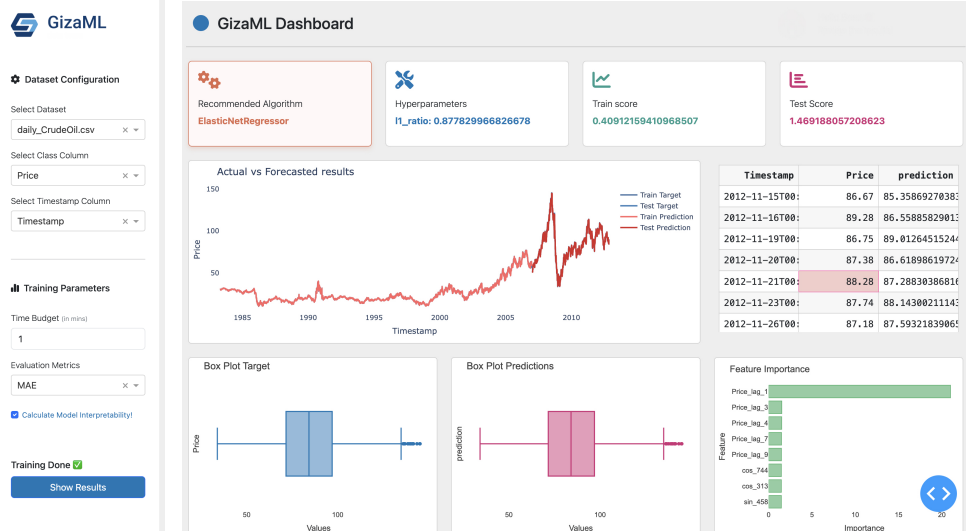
GizaML

Dataset Configuration

Select Dataset
daily_CrudeOil.csv

Select Class Column
Price

Select Timestamp Column
Timestamp

Training Parameters

Time Budget (in mins)
1

Evaluation Metrics
MAE

Calculate Model Interpretability!

Training Done ✅
Show Results

GizaML Dashboard

Recommended Algorithm
ElasticNetRegressor

Hyperparameters
l1_ratio: 0.877829966826678

Train score
0.40912159410968507

Test Score
1.469188057208623

Actual vs Forecasted results

Train Target
Test Target
Train Prediction
Test Prediction

150
100
50
Price
1985 1990 1995 2000 2005 2010
Timestamp

| Timestamp | Price | prediction |
|---|---|---|
| 2012-11-15T00: | 86.67 | 85.35869270383 |
| 2012-11-16T00: | 89.28 | 86.55885829013 |
| 2012-11-19T00: | 86.75 | 89.01264515244 |
| 2012-11-20T00: | 87.38 | 86.61898619724 |
| 2012-11-21T00: | 88.28 | 87.28830386816 |
| 2012-11-23T00: | 87.74 | 88.14300021143 |
| 2012-11-26T00: | 87.18 | 87.59321839065 |

Box Plot Target
Price
50 100
Values

Box Plot Predictions
prediction
50 100
Values

Feature Importance
Price_lag_1
Price_lag_3
Price_lag_4
Price_lag_7
Price_lag_9
cos_744
cos_313
sin_458
Feature
0 5 10 15 20
Importance